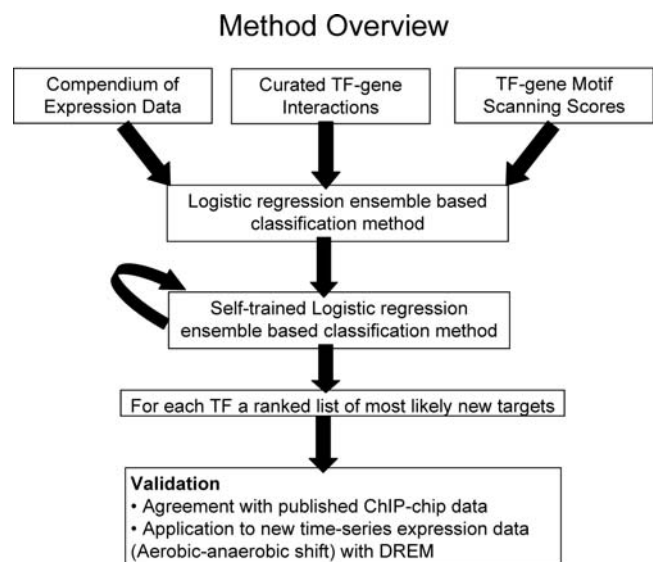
Method Overview

Compendium of Expression Data

Curated TF-gene Interactions

TF-gene Motif Scanning Scores

Logistic regression ensemble based classification method

Self-trained Logistic regression ensemble based classification method

For each TF a ranked list of most likely new targets

**Validation**
• Agreement with published ChIP-chip data
• Application to new time-series expression data (Aerobic-anaerobic shift) with DREM